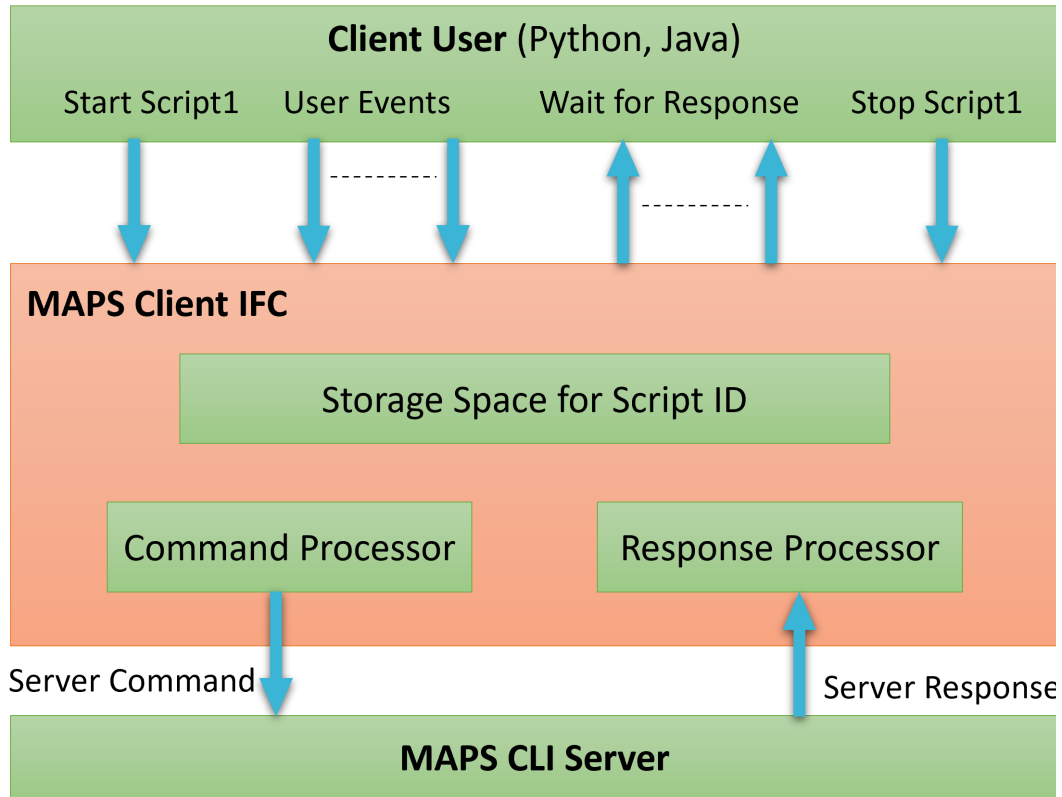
**Client User** (Python, Java)

Start Script1 User Events Wait for Response Stop Script1

**MAPS Client IFC**

Storage Space for Script ID

Command Processor

Response Processor

Server Command

Server Response

**MAPS CLI Server**